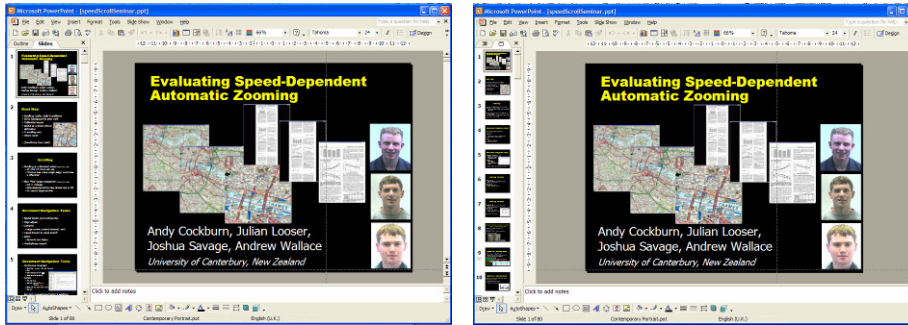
Microsoft PowerPoint - [speedScrollSeminar.ppt]

File Edit View Insert Format Tools Slide Show Window Help

Type a question for help

66%

Tahoma

24

Design

Outline Slides

Evaluating Speed-Dependent Automatic Zooming

Andy Cockburn, Julian Looser, Joshua Savage, Andrew Wallace

University of Canterbury, New Zealand

Road Map

Scrolling

Document Navigation Tasks

Document Navigation Tasks

Click to add notes

Draw AutoShapes

Slide 1 of 88

Contemporary Portrait.pot

English (U.K.)

Microsoft PowerPoint - [speedScrollSeminar.ppt]

File Edit View Insert Format Tools Slide Show Window Help

Type a question for help

66%

Tahoma

24

Design

Evaluating Speed-Dependent Automatic Zooming

Andy Cockburn, Julian Looser, Joshua Savage, Andrew Wallace

University of Canterbury, New Zealand

Click to add notes

Draw AutoShapes

Slide 1 of 88

Contemporary Portrait.pot

English (U.K.)